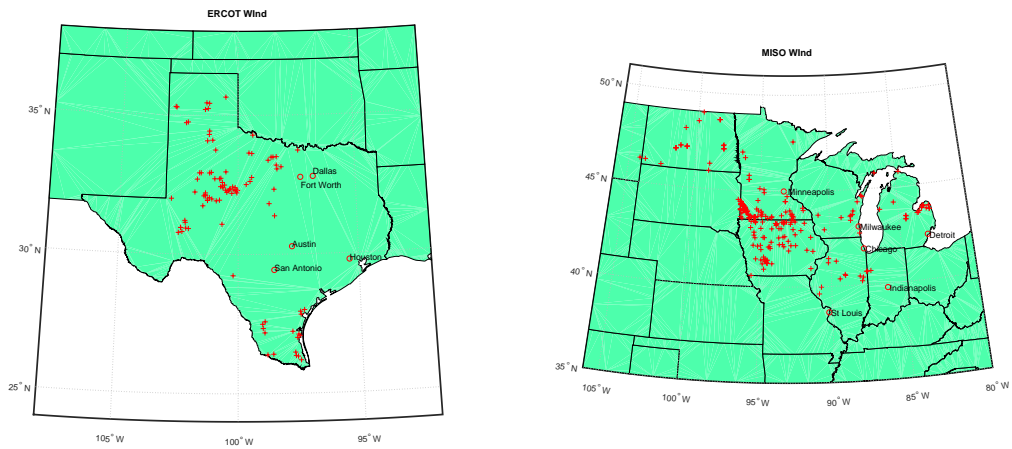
ERCOT Wind

35° N
30° N
25° N
105° W
100° W
95° W

Dallas
Fort Worth
Austin
San Antonio
Houston

MISO Wind

50° N
45° N
40° N
35° N
105° W
100° W
95° W
90° W
85° W
80° W

Minneapolis
Milwaukee
Detroit
Chicago
Indianapolis
St Louis